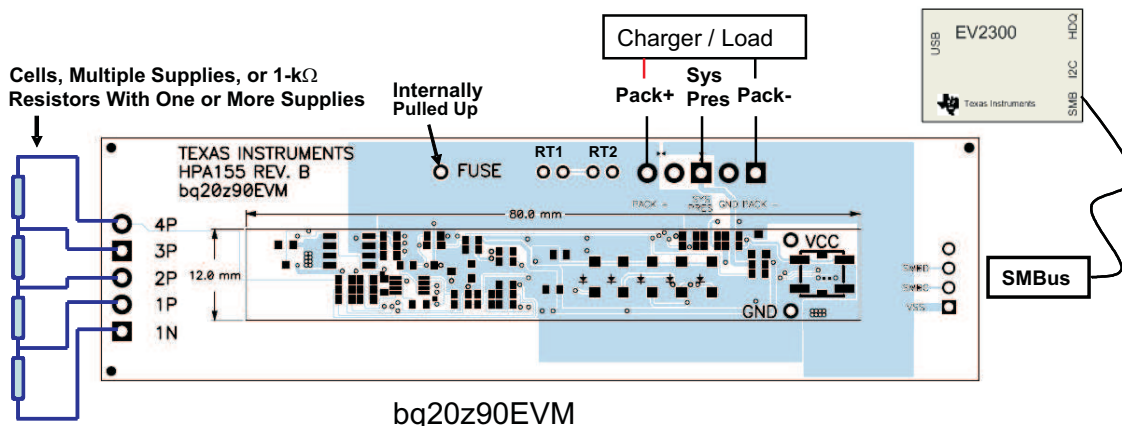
Cells, Multiple Supplies, or 1-k$\Omega$ Resistors With One or More Supplies

Internally Pulled Up

Charger / Load

Sys Pres

Pack+

Pack-

EV2300

USB

HDQ

I2C

SMB

Texas Instruments

TEXAS INSTRUMENTS
HPA155 REV. B
bq20z90EVM

FUSE

RT1

RT2

PACK +

SYS PRES

GND PACK -

80.0 mm

4P

3P

2P

1P

1N

12.0 mm

VCC

GND

SMBD

SMBC

VSS

SMBus

bq20z90EVM